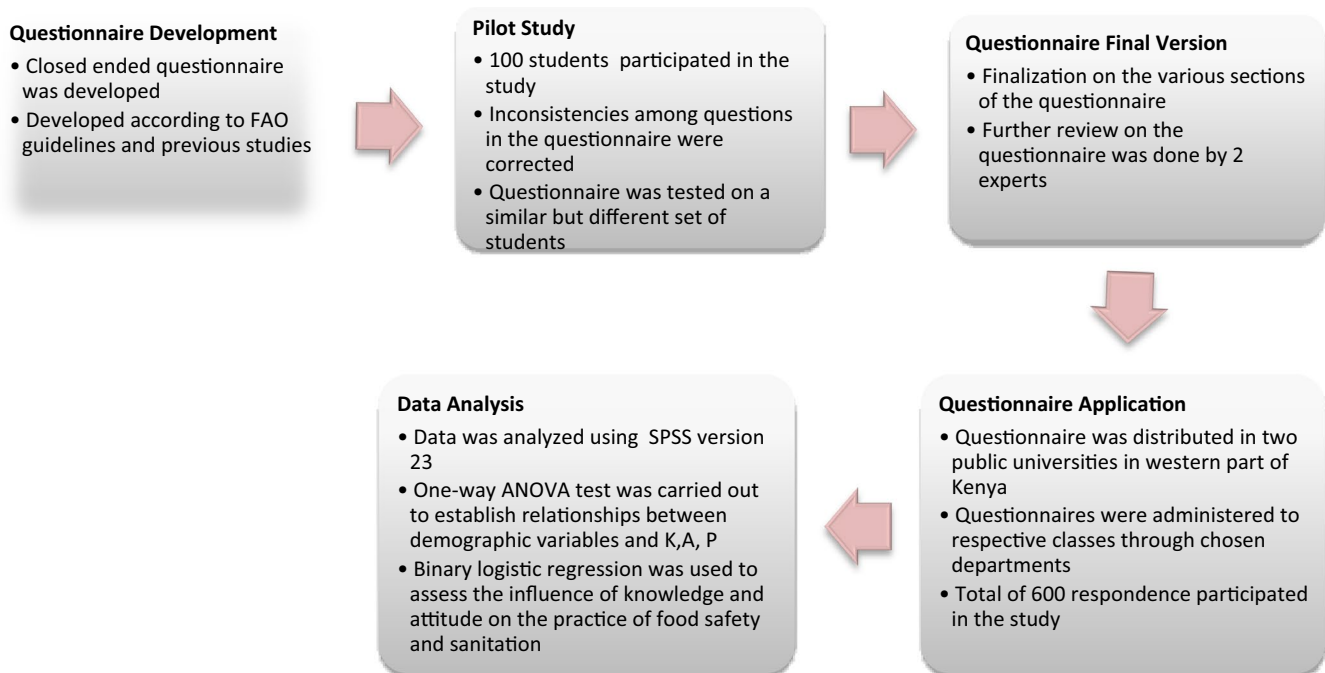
Questionnaire Development
• Closed ended questionnaire was developed
• Developed according to FAO guidelines and previous studies

Pilot Study
• 100 students participated in the study
• Inconsistencies among questions in the questionnaire were corrected
• Questionnaire was tested on a similar but different set of students

Questionnaire Final Version
• Finalization on the various sections of the questionnaire
• Further review on the questionnaire was done by 2 experts

Questionnaire Application
• Questionnaire was distributed in two public universities in western part of Kenya
• Questionnaires were administered to respective classes through chosen departments
• Total of 600 respondence participated in the study

Data Analysis
• Data was analyzed using SPSS version 23
• One-way ANOVA test was carried out to establish relationships between demographic variables and K,A, P
• Binary logistic regression was used to assess the influence of knowledge and attitude on the practice of food safety and sanitation